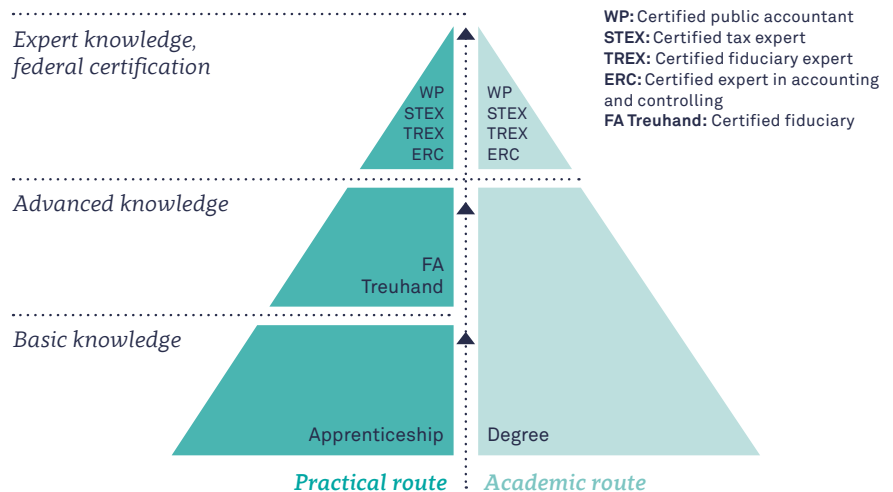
Expert knowledge, federal certification

WP
STEX
TREX
ERC

WP
STEX
TREX
ERC

WP: Certified public accountant
STEX: Certified tax expert
TREX: Certified fiduciary expert
ERC: Certified expert in accounting and controlling
FA Treuhand: Certified fiduciary

Advanced knowledge

FA
Treuhand

Basic knowledge

Apprenticeship

Degree

Practical route

Academic route